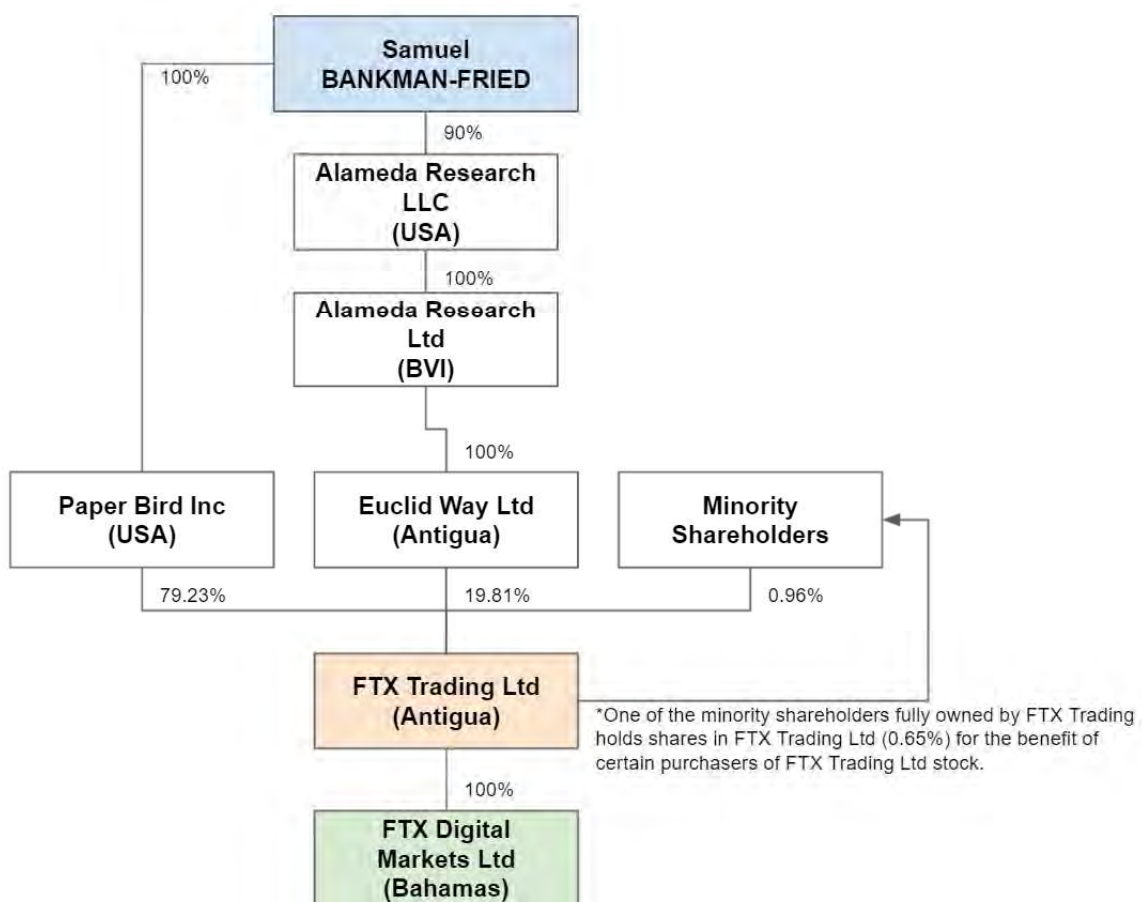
Samuel
BANKMAN-FRIED

100%

90%

Alameda Research LLC (USA)

100%

Alameda Research Ltd (BVI)

100%

Paper Bird Inc (USA)

Euclid Way Ltd (Antigua)

Minority Shareholders

79.23%

19.81%

0.96%

FTX Trading Ltd (Antigua)

*One of the minority shareholders fully owned by FTX Trading holds shares in FTX Trading Ltd (0.65%) for the benefit of certain purchasers of FTX Trading Ltd stock.

100%

FTX Digital Markets Ltd (Bahamas)